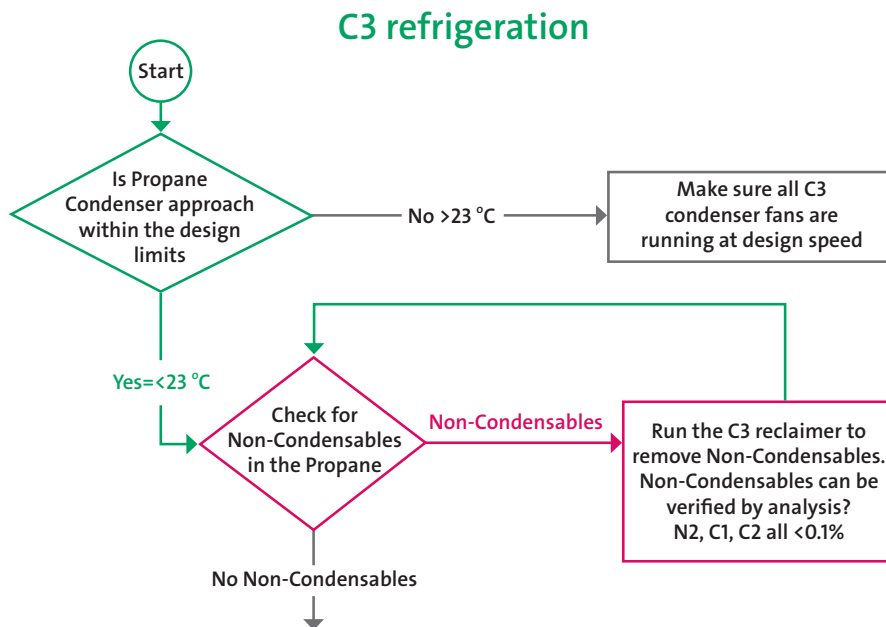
C3 refrigeration

Start

Is Propane Condenser approach within the design limits

No >23 °C

Make sure all C3 condenser fans are running at design speed

Yes=<23 °C

Check for Non-Condensables in the Propane

Non-Condensables

Run the C3 reclaimer to remove Non-Condensables. Non-Condensables can be verified by analysis? N2, C1, C2 all <0.1%

No Non-Condensables